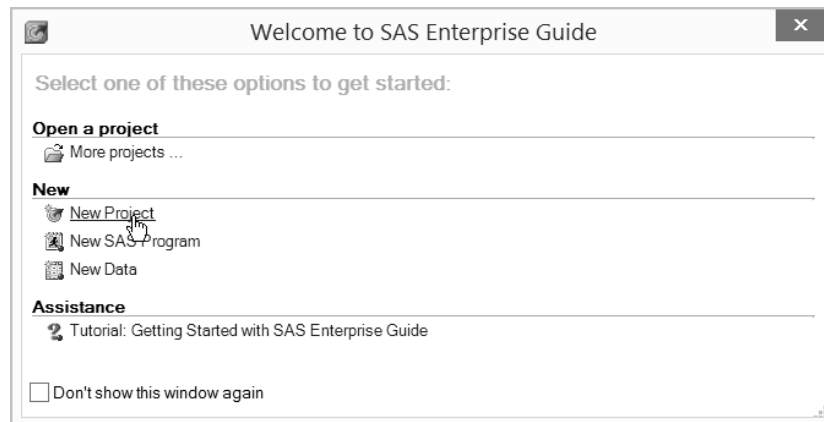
Welcome to SAS Enterprise Guide

Select one of these options to get started:

Open a project
More projects ...

New
New Project
New SAS Program
New Data

Assistance
Tutorial: Getting Started with SAS Enterprise Guide

Don't show this window again